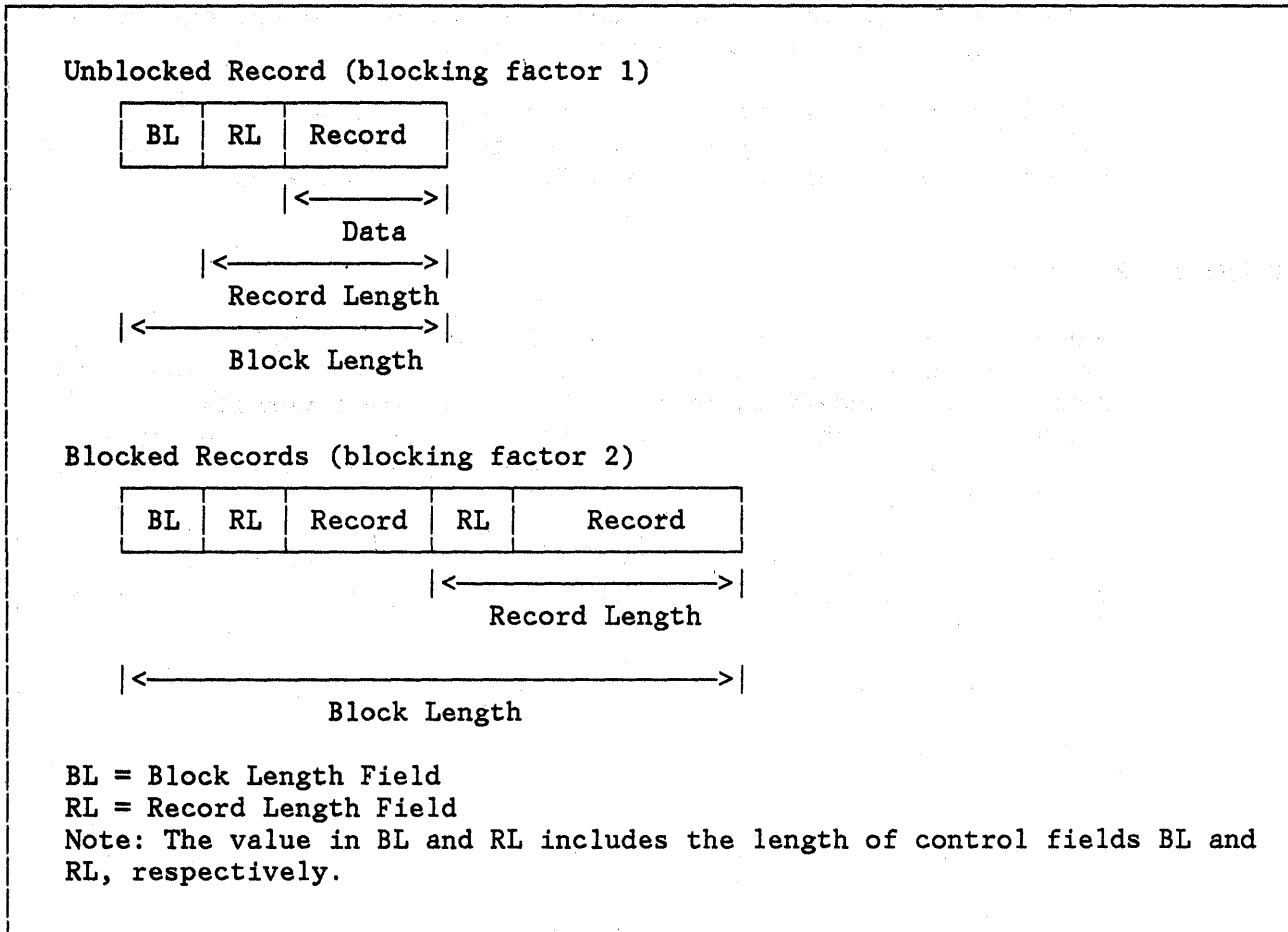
Unblocked Record (blocking factor 1)

| BL | RL | Record |
|---|---|---|

|<——>|
Data
|<——>|
Record Length
|<——>|
Block Length

Blocked Records (blocking factor 2)

| BL | RL | Record | RL | Record |
|---|---|---|---|---|

|<——>|
Record Length

|<——>|
Block Length

BL = Block Length Field
RL = Record Length Field
Note: The value in BL and RL includes the length of control fields BL and RL, respectively.